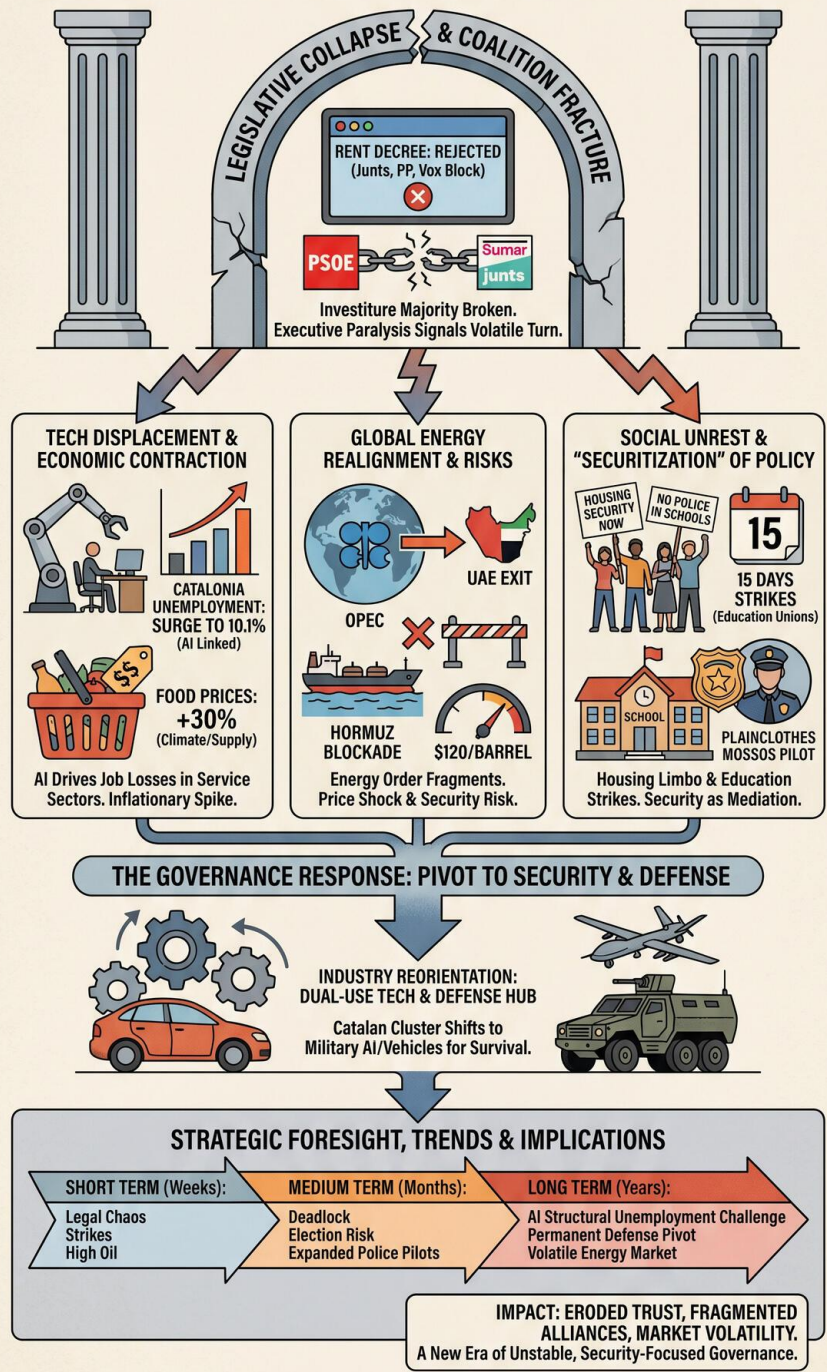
LEGISLATIVE COLLAPSE & COALITION FRACTURE

RENT DECREE: REJECTED (Junts, PP, Vox Block)

PSOE

Sumar
junts

Investiture Majority Broken. Executive Paralysis Signals Volatile Turn.

TECH DISPLACEMENT & ECONOMIC CONTRACTION

CATALONIA UNEMPLOYMENT: SURGE TO 10.1% (AI Linked)

$$

FOOD PRICES: +30% (Climate/Supply)

AI Drives Job Losses in Service Sectors. Inflationary Spike.

GLOBAL ENERGY REALIGNMENT & RISKS

UAE EXIT

OPEC

HORMUZ BLOCKADE

$120/BARREL

Energy Order Fragments. Price Shock & Security Risk.

SOCIAL UNREST & "SECURITIZATION" OF POLICY

HOUSING SECURITY NOW

NO POLICE IN SCHOOLS

15

15 DAYS STRIKES (Education Unions)

SCHOOL

PLAINCLOTHES MOSSOS PILOT

Housing Limbo & Education Strikes. Security as Mediation.

THE GOVERNANCE RESPONSE: PIVOT TO SECURITY & DEFENSE

INDUSTRY REORIENTATION: DUAL-USE TECH & DEFENSE HUB

Catalan Cluster Shifts to Military AI/Vehicles for Survival.

STRATEGIC FORESIGHT, TRENDS & IMPLICATIONS

SHORT TERM (Weeks):
Legal Chaos
Strikes
High Oil

MEDIUM TERM (Months):
Deadlock
Election Risk
Expanded Police Pilots

LONG TERM (Years):
AI Structural Unemployment Challenge
Permanent Defense Pivot
Volatile Energy Market

IMPACT: ERODED TRUST, FRAGMENTED ALLIANCES, MARKET VOLATILITY.
A New Era of Unstable, Security-Focused Governance.